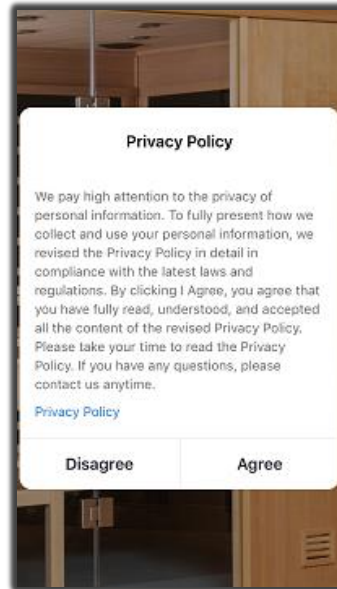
Privacy Policy

We pay high attention to the privacy of personal information. To fully present how we collect and use your personal information, we revised the Privacy Policy in detail in compliance with the latest laws and regulations. By clicking I Agree, you agree that you have fully read, understood, and accepted all the content of the revised Privacy Policy. Please take your time to read the Privacy Policy. If you have any questions, please contact us anytime.

Privacy Policy

Disagree

Agree